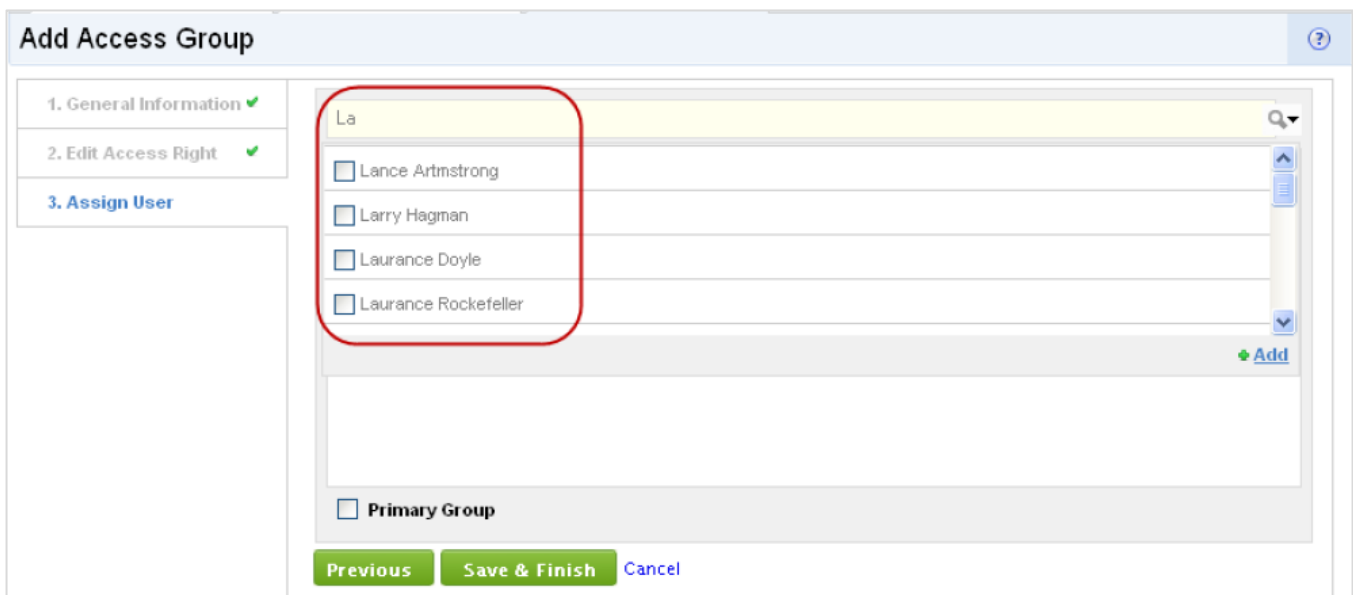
Add Access Group

1. General Information ✔
2. Edit Access Right ✔
3. Assign User

La

Lance Artmstrong
Larry Hagman
Laurance Doyle
Laurance Rockefeller

Add

Primary Group

Previous
Save & Finish
Cancel